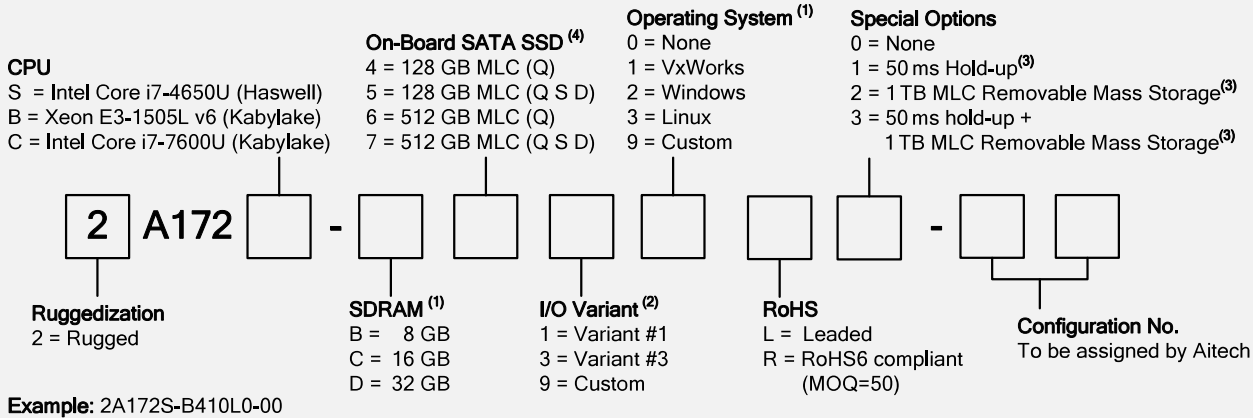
CPU
S = Intel Core i7-4650U (Haswell)
B = Xeon E3-1505L v6 (Kabylake)
C = Intel Core i7-7600U (Kabylake)

On-Board SATA SSD $^{(4)}$
4 = 128 GB MLC (Q)
5 = 128 GB MLC (Q S D)
6 = 512 GB MLC (Q)
7 = 512 GB MLC (Q S D)

Operating System $^{(1)}$
0 = None
1 = VxWorks
2 = Windows
3 = Linux
9 = Custom

Special Options
0 = None
1 = 50 ms Hold-up$^{(3)}$
2 = 1 TB MLC Removable Mass Storage$^{(3)}$
3 = 50 ms hold-up + 1 TB MLC Removable Mass Storage$^{(3)}$

2 A172 - -

Ruggedization
2 = Rugged

SDRAM $^{(1)}$
B = 8 GB
C = 16 GB
D = 32 GB

I/O Variant $^{(2)}$
1 = Variant #1
3 = Variant #3
9 = Custom

RoHS
L = Leaded
R = RoHS6 compliant (MOQ=50)

Configuration No.
To be assigned by Aitech

Example: 2A172S-B410L0-00